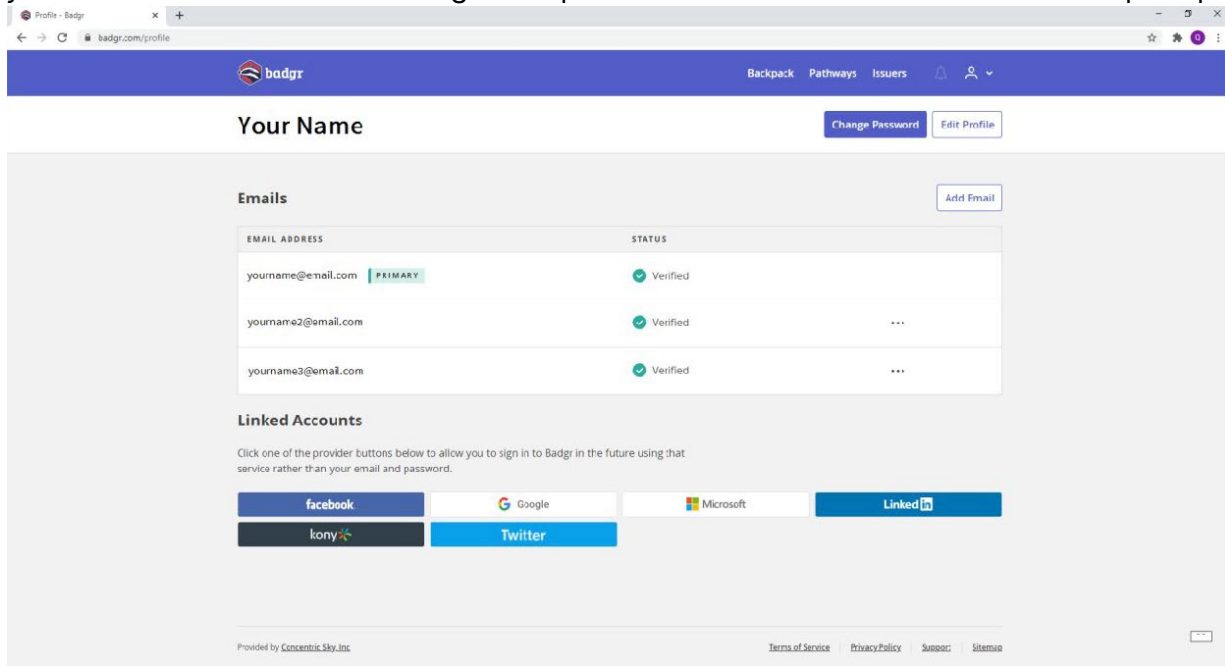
Profile - Badgr

badgr.com/profile

badgr

Backpack Pathways Issuers

Your Name

Change Password Edit Profile

Emails

Add Email

| EMAIL ADDRESS | STATUS | |
|---|---|---|
| yourname@email.com PRIMARY | Verified | |
| yourname2@email.com | Verified | ... |
| yourname3@email.com | Verified | ... |

Linked Accounts

Click one of the provider buttons below to allow you to sign in to Badgr in the future using that service rather than your email and password.

facebook Google Microsoft Linked in

kony Twitter

Provided by Concentric Sky, Inc

Terms of Service Privacy Policy Support Sitemap